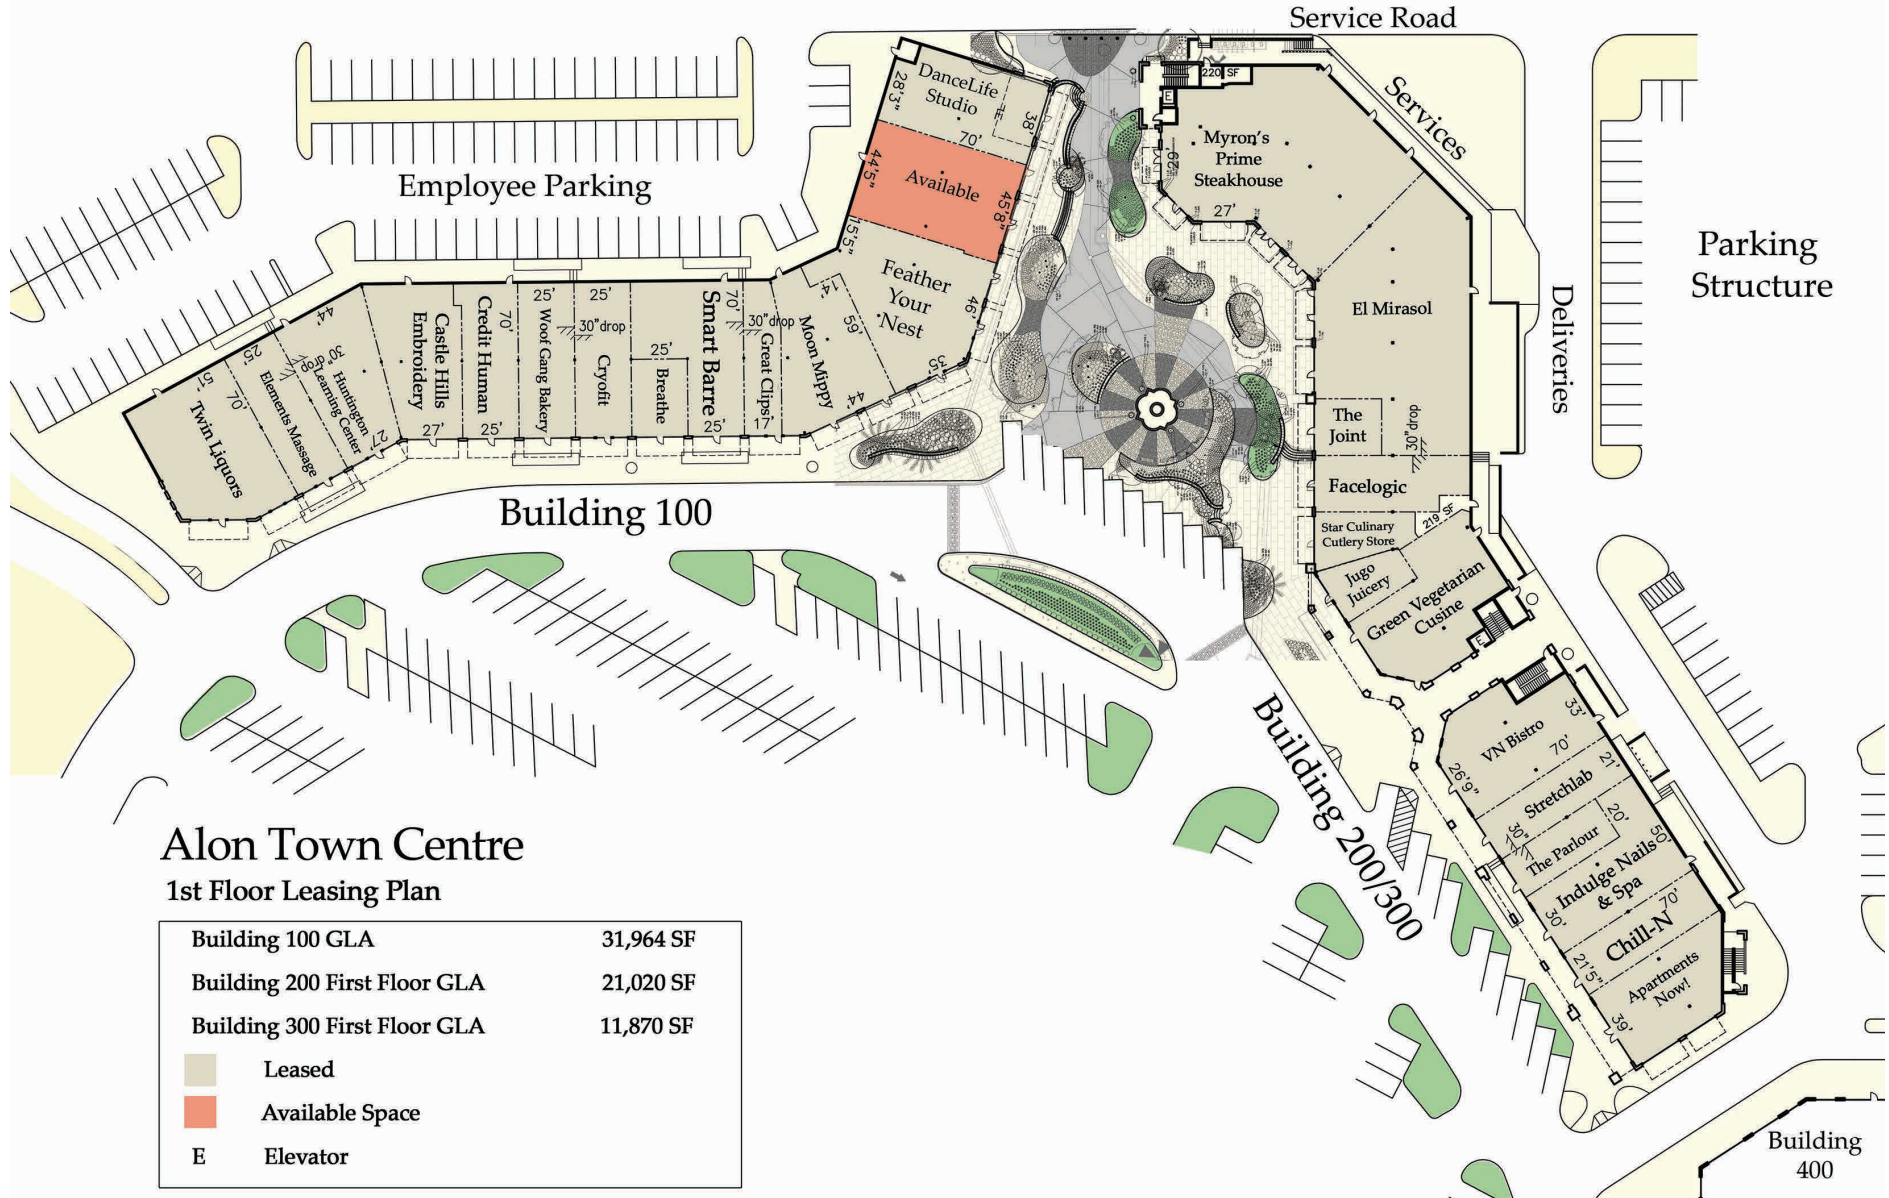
Service Road

Services

Deliveries

Parking Structure

Employee Parking

DanceLife Studio
28'3"
70'
38'
Available
44'5"
45'8"
15'5"
Feather Your Nest
14'
59'
46'
35'
44'
Moon Mippy
30" drop
70'
Great Clips
17'
Smart Barre
25'
Breathe
25'
Cryofit
30" drop
25'
25'
Woof Gang Bakery
Credit Human
70'
25'
Castle Hills Embroidery
27'
Huntington Learning Center
30" drop
44'
25'
Elements Massage
70'
51'
Twin Liquors
22'

Myron's Prime Steakhouse
220 SF
E
29'
27'

El Mirasol

The Joint
30" drop
Facelogic
Star Culinary Cutlery Store
219 SF
Jugo Juicery
Green Vegetarian Cusine
E

Building 100

Building 200/300

VN Bistro
33'
70'
26'9"
Stretchlab
21'
The Parlour
30"
20'
Indulge Nails & Spa
50'
30'
Chill-N
70'
21'5"
Apartments Now!
39'

Building 400

Alon Town Centre
1st Floor Leasing Plan

| Building 100 GLA | 31,964 SF |
|---|---|
| Building 200 First Floor GLA | 21,020 SF |
| Building 300 First Floor GLA | 11,870 SF |
| | Leased |
| | Available Space |
| E | Elevator |